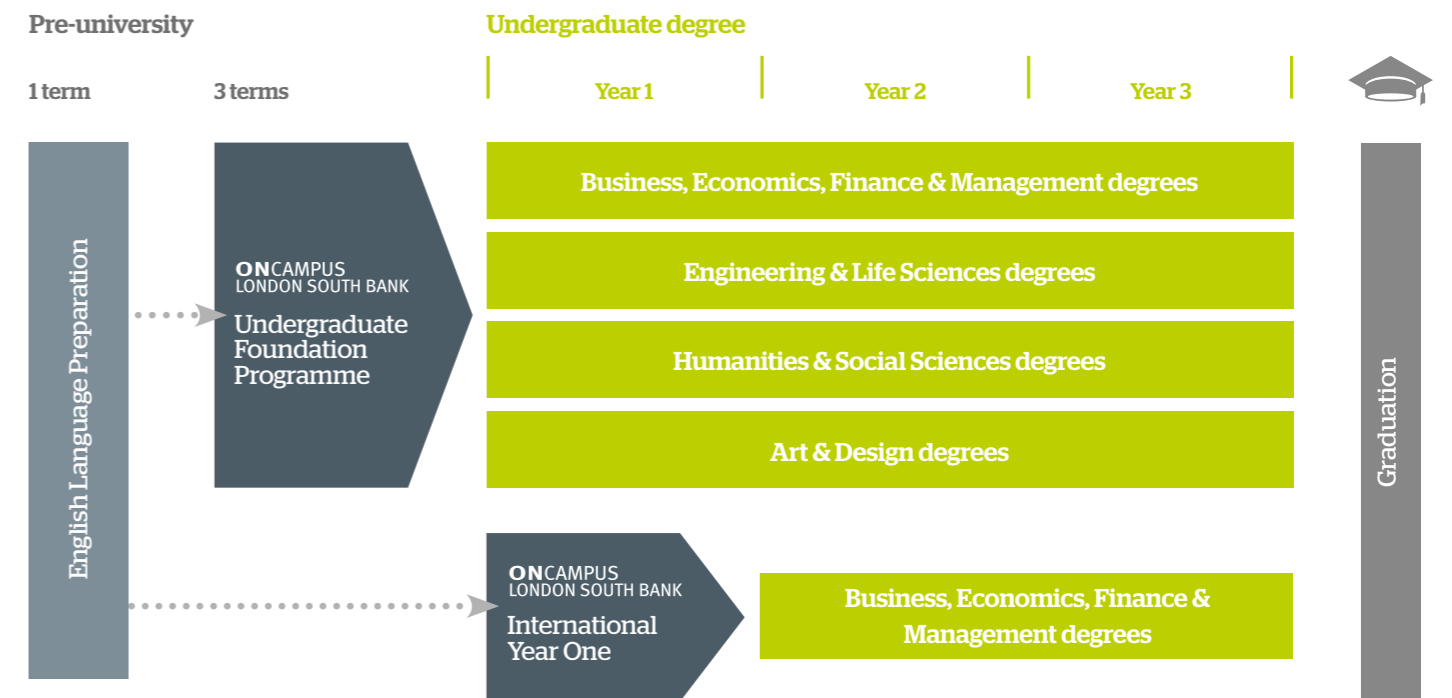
Pre-university

Undergraduate degree

1 term

3 terms

Year 1

Year 2

Year 3

English Language Preparation

ONCAMPUS
LONDON SOUTH BANK
Undergraduate Foundation Programme

Business, Economics, Finance & Management degrees

Engineering & Life Sciences degrees

Humanities & Social Sciences degrees

Art & Design degrees

Graduation

ONCAMPUS
LONDON SOUTH BANK
International Year One

Business, Economics, Finance & Management degrees